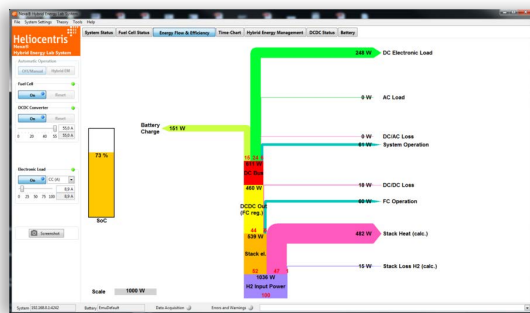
File System Settings Theory Tools Help

System Status | Fuel Cell Status | Energy Flow & Efficiency | Time Chart | Hybrid Energy Management | DCDC Status | Battery

Heliocentris
Hybrid Energy Lab System

Automatic Operation
Off/Manual Hybrid EM

Fuel Cell
On Reset

DCDC Converter
On Reset
0 25 45 55
55.0 A
55.0 A

Electronic Load
On CC (A)
0 25 50 75 100
8.0 A
8.0 A

Screenshot

73 %
SoC

Battery Charge 151 W

248 W DC Electronic Load
0 W AC Load
0 W DC/AC Loss
61 W System Operation

16 24 8
557 W
DC Bus

460 W
18 W DC/DC Loss
DCDC Out (FC reg.)
60 W FC Operation

44
539 W
Stack el.
482 W Stack Heat (calc.)

52 47
15 W Stack Loss H2 (calc.)
1036 W
H2 Input Power
100

Scale 1000 W

System 192.168.0.4260 Battery: EnvDefault Data Acquisition Errors and Warnings